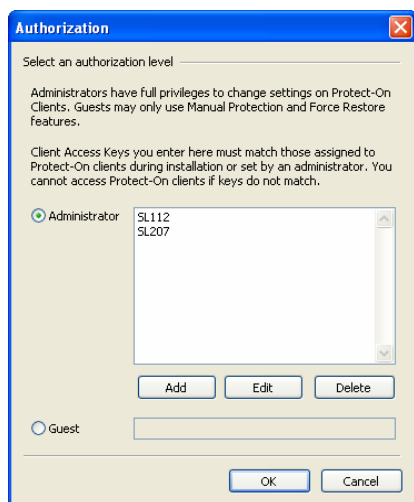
Authorization

Select an authorization level

Administrators have full privileges to change settings on Protect-On Clients. Guests may only use Manual Protection and Force Restore features.

Client Access Keys you enter here must match those assigned to Protect-On clients during installation or set by an administrator. You cannot access Protect-On clients if keys do not match.

Administrator

SL112
SL207

Add Edit Delete

Guest

OK Cancel